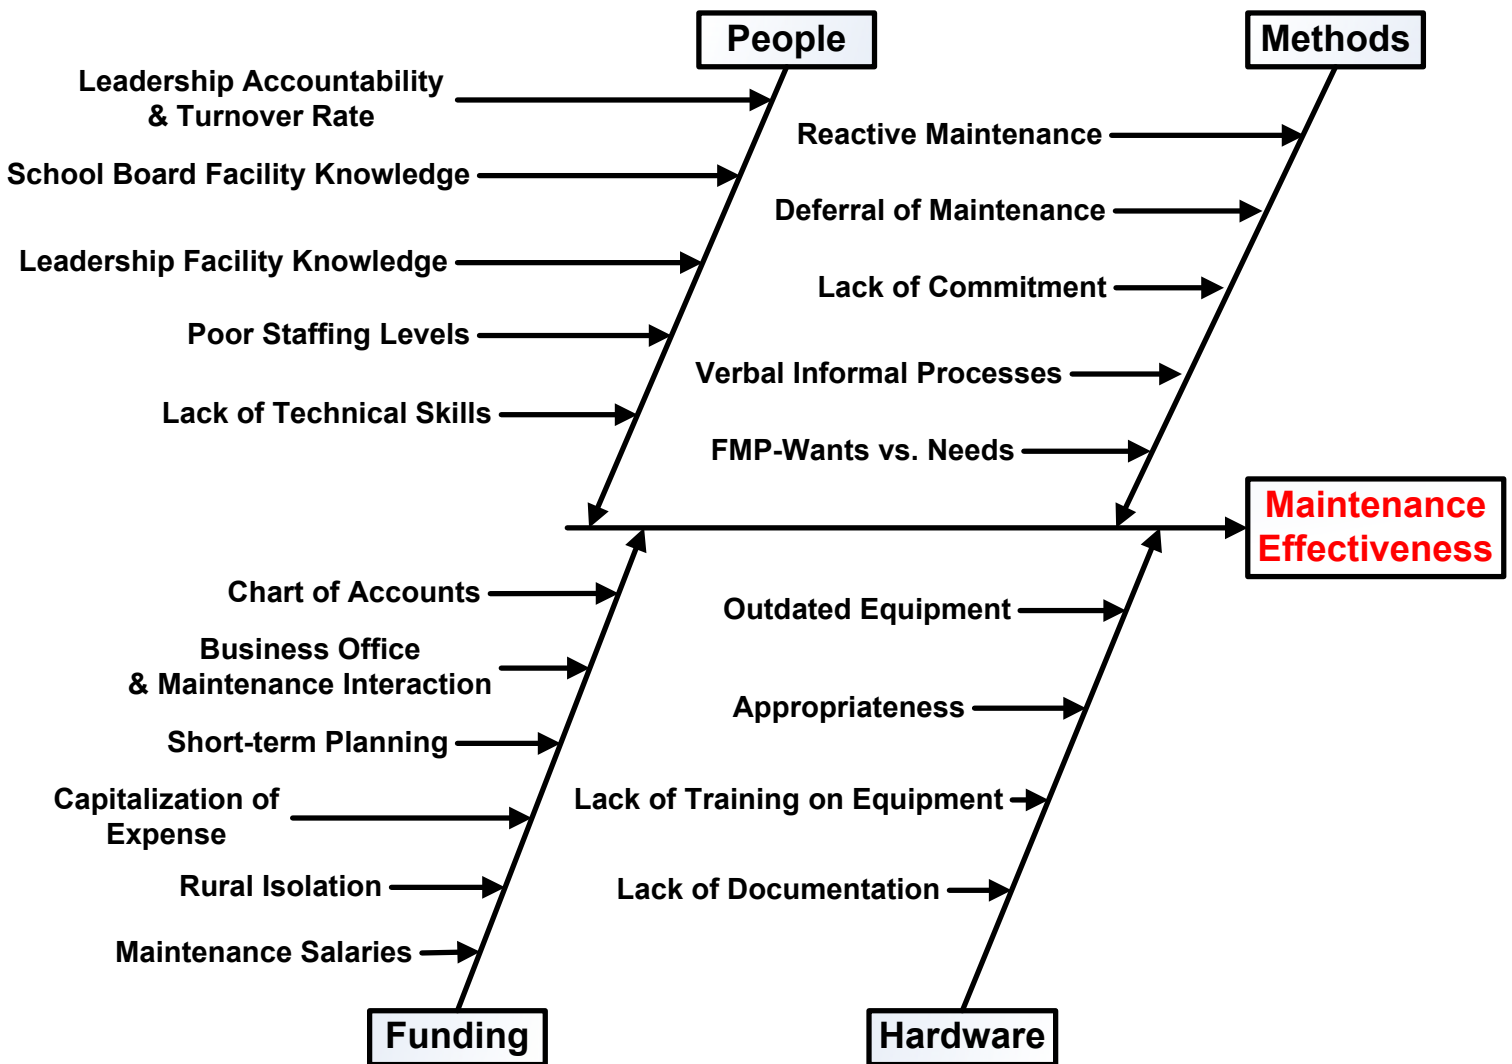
People

Leadership Accountability & Turnover Rate

School Board Facility Knowledge

Leadership Facility Knowledge

Poor Staffing Levels

Lack of Technical Skills

Methods

Reactive Maintenance

Deferral of Maintenance

Lack of Commitment

Verbal Informal Processes

FMP-Wants vs. Needs

Maintenance Effectiveness

Chart of Accounts

Business Office & Maintenance Interaction

Short-term Planning

Capitalization of Expense

Rural Isolation

Maintenance Salaries

Funding

Outdated Equipment

Appropriateness

Lack of Training on Equipment

Lack of Documentation

Hardware